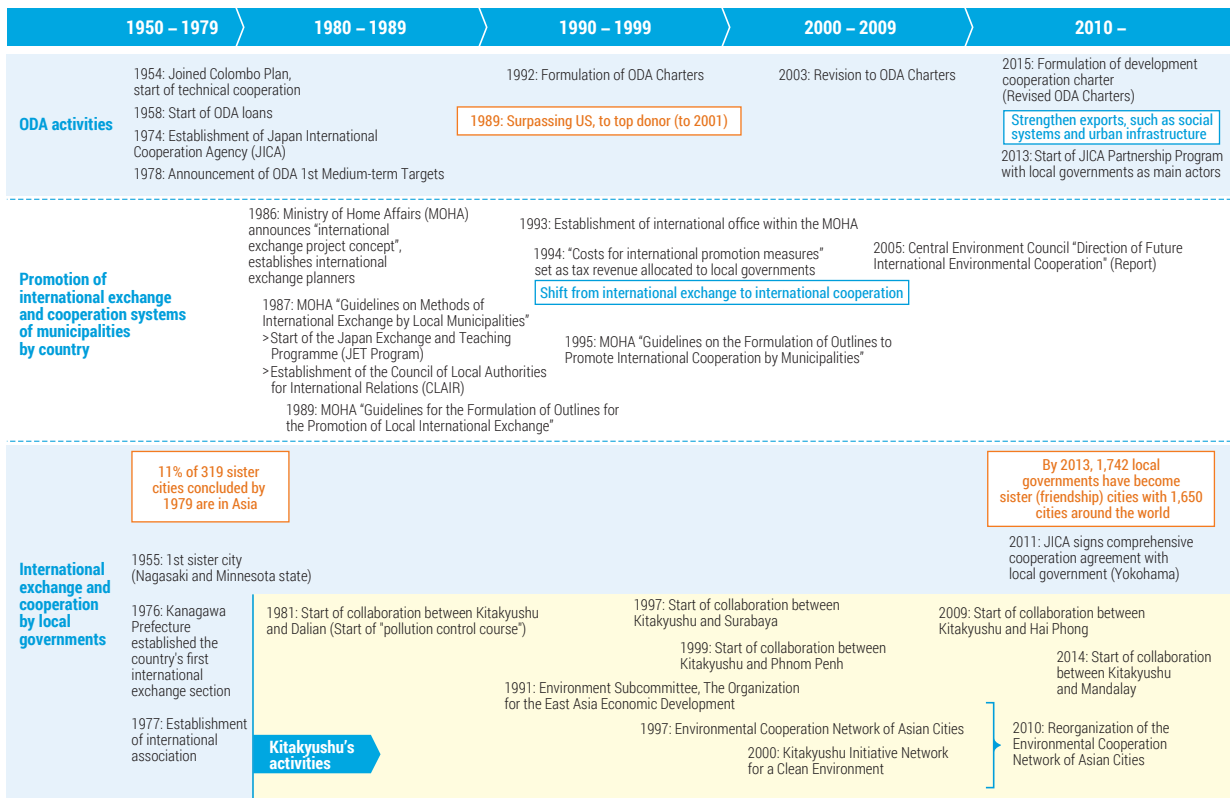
1950 – 1979
1980 – 1989
1990 – 1999
2000 – 2009
2010 –

ODA activities

1954: Joined Colombo Plan, start of technical cooperation

1958: Start of ODA loans

1974: Establishment of Japan International Cooperation Agency (JICA)

1978: Announcement of ODA 1st Medium-term Targets

1989: Surpassing US, to top donor (to 2001)

1992: Formulation of ODA Charters

2003: Revision to ODA Charters

2015: Formulation of development cooperation charter (Revised ODA Charters)

Strengthen exports, such as social systems and urban infrastructure

2013: Start of JICA Partnership Program with local governments as main actors

Promotion of international exchange and cooperation systems of municipalities by country

1986: Ministry of Home Affairs (MOHA) announces "international exchange project concept", establishes international exchange planners

1987: MOHA "Guidelines on Methods of International Exchange by Local Municipalities"
>Start of the Japan Exchange and Teaching Programme (JET Program)
>Establishment of the Council of Local Authorities for International Relations (CLAIR)

1989: MOHA "Guidelines for the Formulation of Outlines for the Promotion of Local International Exchange"

1993: Establishment of international office within the MOHA

1994: "Costs for international promotion measures" set as tax revenue allocated to local governments

Shift from international exchange to international cooperation

1995: MOHA "Guidelines on the Formulation of Outlines to Promote International Cooperation by Municipalities"

2005: Central Environment Council "Direction of Future International Environmental Cooperation" (Report)

International exchange and cooperation by local governments

11% of 319 sister cities concluded by 1979 are in Asia

1955: 1st sister city (Nagasaki and Minnesota state)

1976: Kanagawa Prefecture established the country's first international exchange section

1977: Establishment of international association

By 2013, 1,742 local governments have become sister (friendship) cities with 1,650 cities around the world

2011: JICA signs comprehensive cooperation agreement with local government (Yokohama)

Kitakyushu's activities

1981: Start of collaboration between Kitakyushu and Dalian (Start of "pollution control course")

1997: Start of collaboration between Kitakyushu and Surabaya

1999: Start of collaboration between Kitakyushu and Phnom Penh

1991: Environment Subcommittee, The Organization for the East Asia Economic Development

1997: Environmental Cooperation Network of Asian Cities

2000: Kitakyushu Initiative Network for a Clean Environment

2009: Start of collaboration between Kitakyushu and Hai Phong

2014: Start of collaboration between Kitakyushu and Mandalay

2010: Reorganization of the Environmental Cooperation Network of Asian Cities